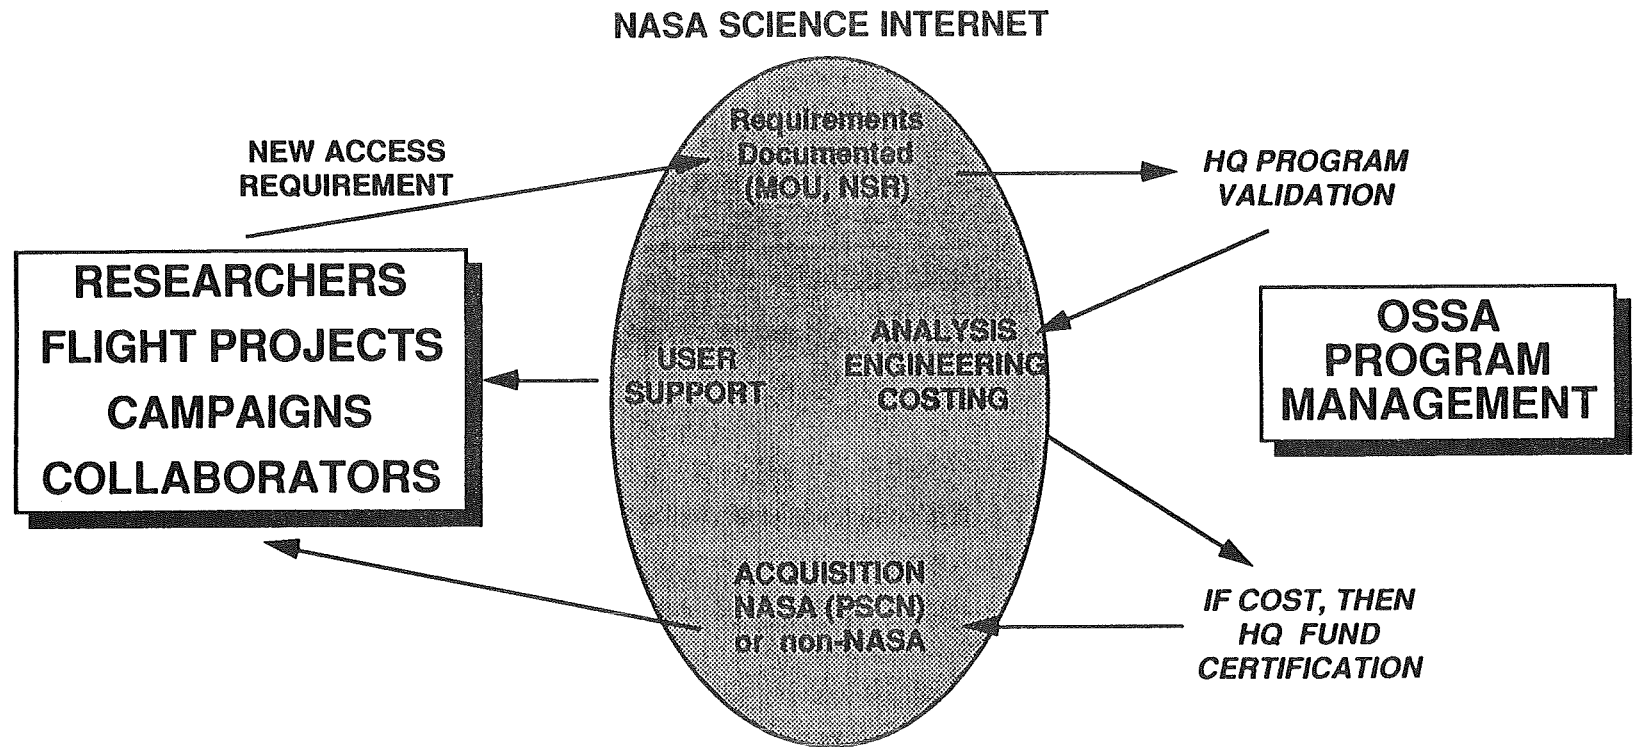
NASA SCIENCE INTERNET

NEW ACCESS REQUIREMENT

Requirements Documented (MOU, NSR)

HQ PROGRAM VALIDATION

RESEARCHERS
FLIGHT PROJECTS
CAMPAIGNS
COLLABORATORS

USER SUPPORT

ANALYSIS ENGINEERING COSTING

OSSA PROGRAM MANAGEMENT

ACQUISITION NASA (PSCN) or non-NASA

IF COST, THEN HQ FUND CERTIFICATION